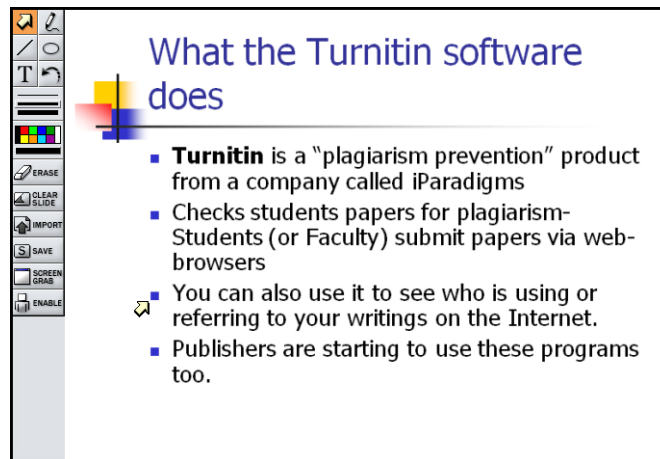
T

ERASE

CLEAR SLIDE

IMPORT

SAVE

SCREEN GRAB

ENABLE

What the Turnitin software does

- **Turnitin** is a "plagiarism prevention" product from a company called iParadigms
- Checks students papers for plagiarism- Students (or Faculty) submit papers via web-browsers
- You can also use it to see who is using or referring to your writings on the Internet.
- Publishers are starting to use these programs too.